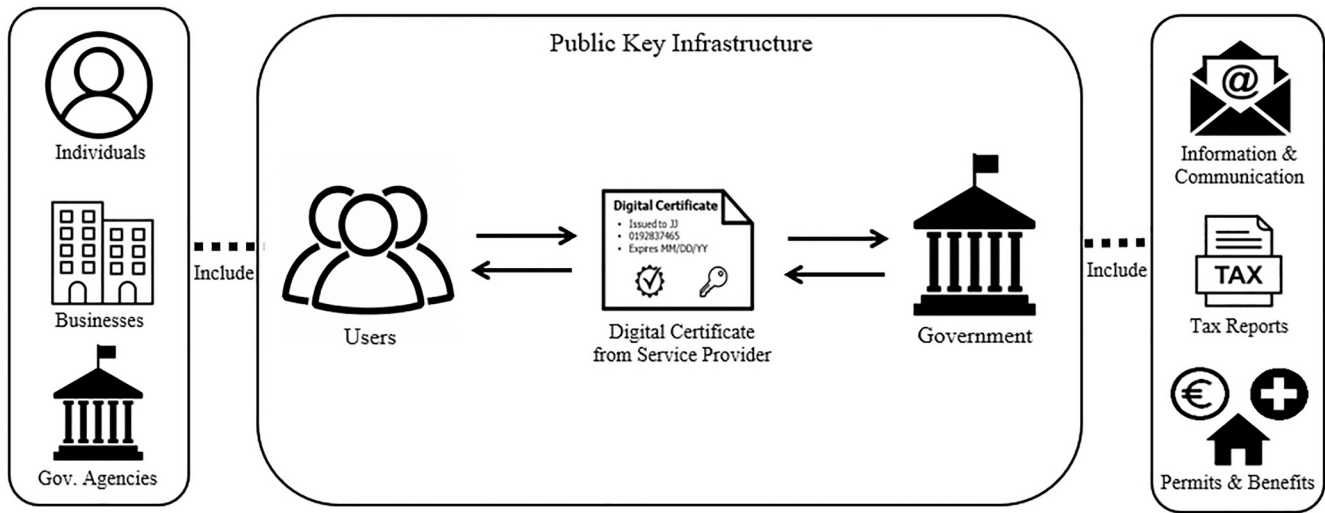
Individuals

Businesses

Gov. Agencies

Include

Public Key Infrastructure

Users

Digital Certificate
• Issued to JJ
• 0192837465
• Expres MM/DD/YY

Digital Certificate from Service Provider

Government

Include

Information & Communication

TAX

Tax Reports

€

Permits & Benefits